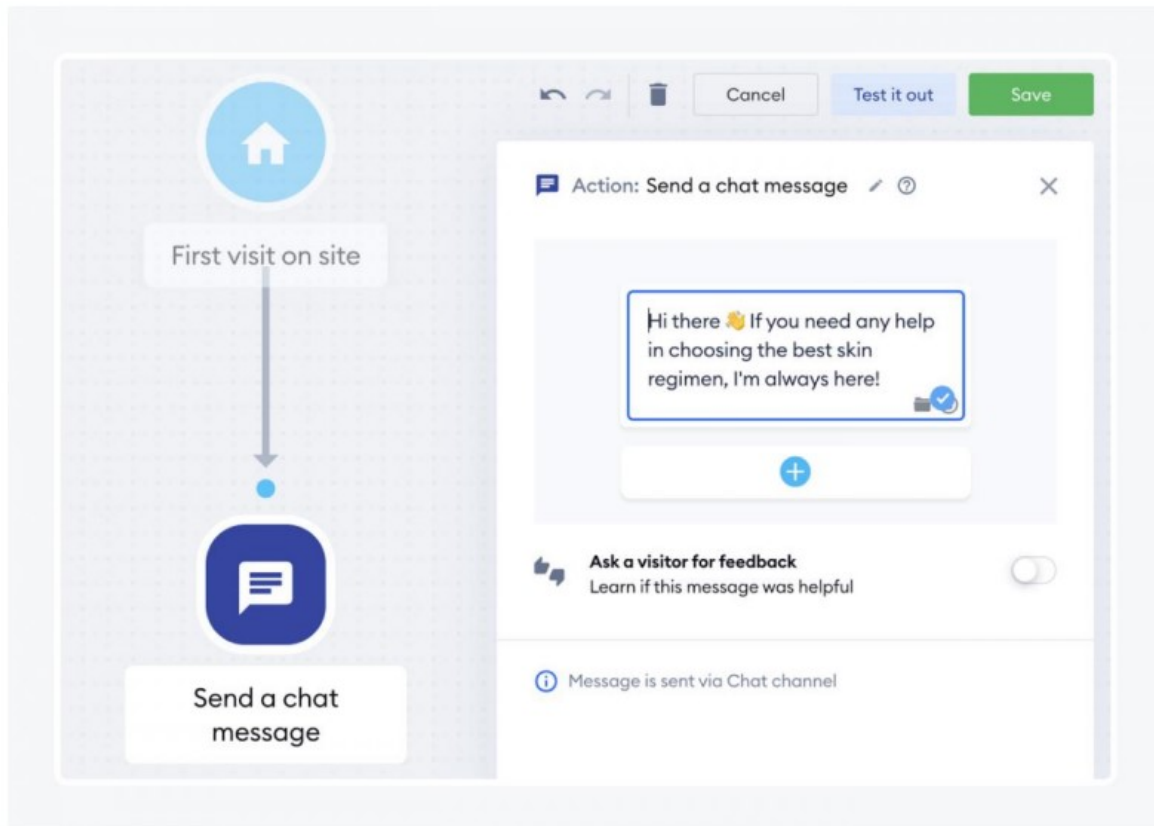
First visit on site

Send a chat message

Cancel

Test it out

Save

Action: Send a chat message

Hi there 👋 If you need any help in choosing the best skin regimen, I'm always here!

Ask a visitor for feedback
Learn if this message was helpful

Message is sent via Chat channel